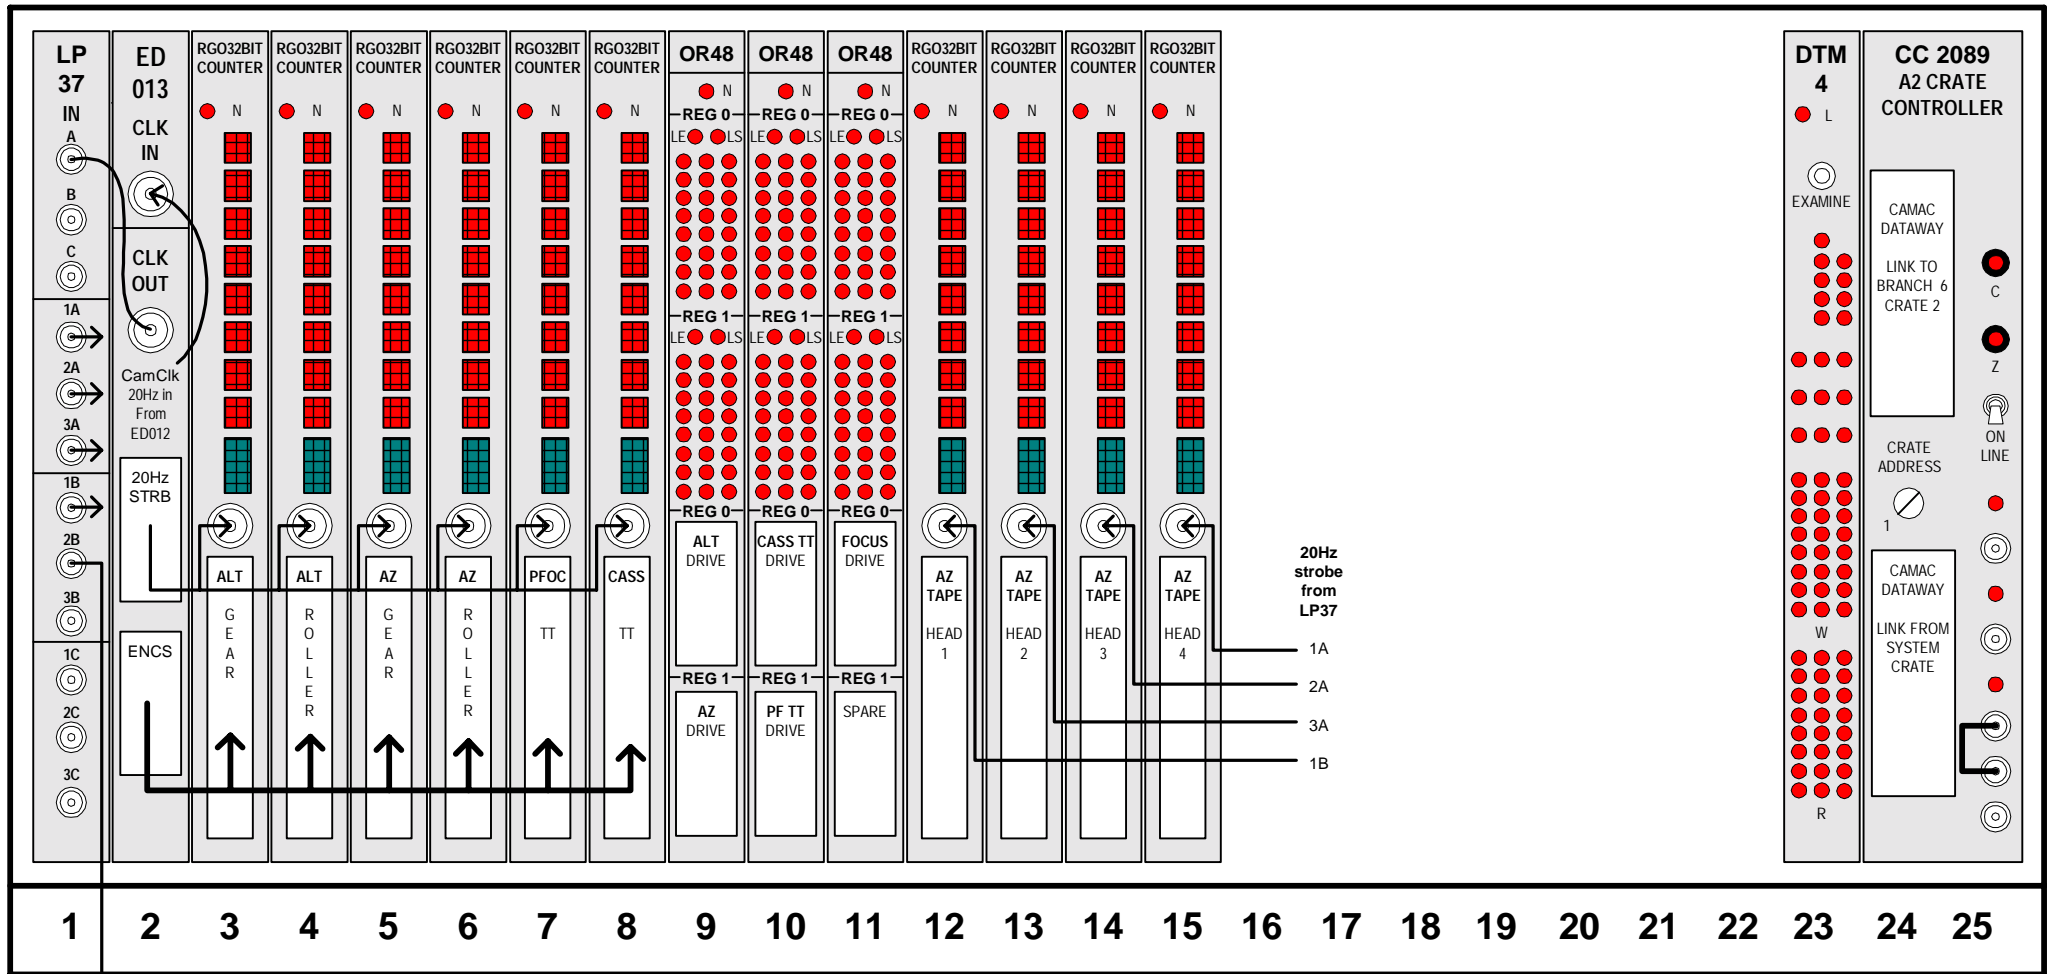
LP 37 IN
A
B
C
1A
2A
3A
1B
2B
3B
1C
2C
3C

ED 013
CLK IN
CLK OUT
CamClk 20Hz in From ED012
20Hz STRB
ENCS

RGO32BIT COUNTER
N
ALT
G E A R

RGO32BIT COUNTER
N
ALT
R O L L E R

RGO32BIT COUNTER
N
AZ
G E A R

RGO32BIT COUNTER
N
AZ
R O L L E R

RGO32BIT COUNTER
N
PFOC
TT

RGO32BIT COUNTER
N
CASS
TT

OR48
N
REG 0
LE LS
REG 1
LE LS
REG 0
ALT DRIVE
REG 1
AZ DRIVE

OR48
N
REG 0
LE LS
REG 1
LE LS
REG 0
CASS TT DRIVE
REG 1
PF TT DRIVE

OR48
N
REG 0
LE LS
REG 1
LE LS
REG 0
FOCUS DRIVE
REG 1
SPARE

RGO32BIT COUNTER
N
AZ TAPE
HEAD 1

RGO32BIT COUNTER
N
AZ TAPE
HEAD 2

RGO32BIT COUNTER
N
AZ TAPE
HEAD 3

RGO32BIT COUNTER
N
AZ TAPE
HEAD 4

20Hz strobe from LP37
1A
2A
3A
1B

DTM 4
L
EXAMINE
W
R

CC 2089
A2 CRATE CONTROLLER
CAMAC DATAWAY
LINK TO BRANCH 6 CRATE 2
C
Z
ON LINE
CRATE ADDRESS
1
CAMAC DATAWAY
LINK FROM SYSTEM CRATE

1 2 3 4 5 6 7 8 9 10 11 12 13 14 15 16 17 18 19 20 21 22 23 24 25